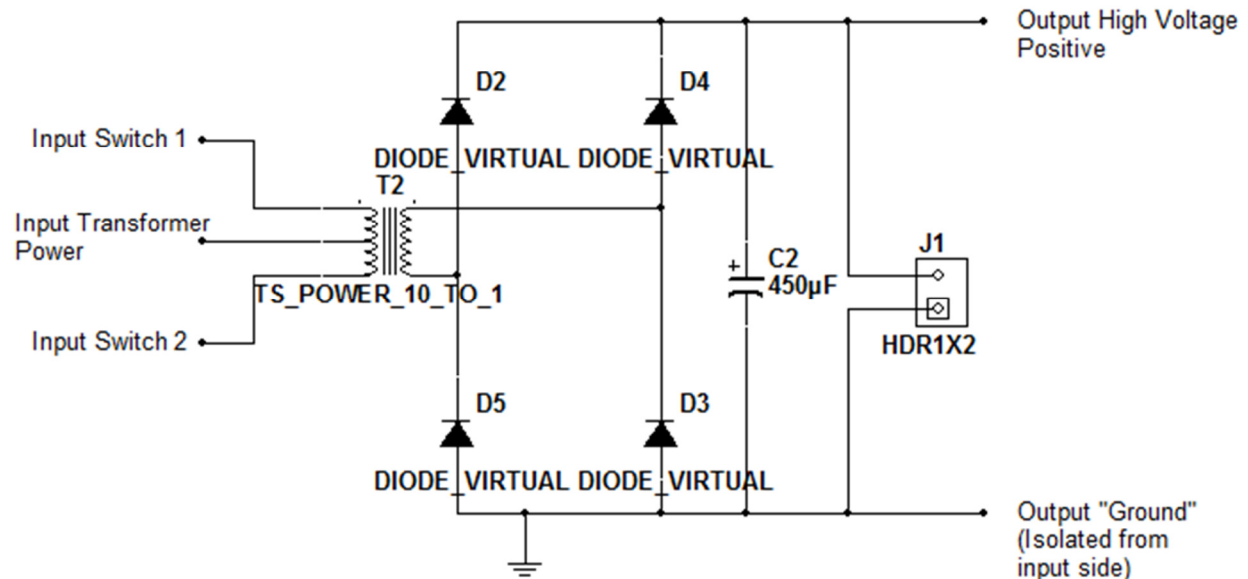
Output High Voltage Positive

D2

D4

Input Switch 1

DIODE_VIRTUAL DIODE_VIRTUAL

T2

Input Transformer Power

C2

450µF

J1

TS_POWER_10_TO_1

Input Switch 2

HDR1X2

D5

D3

DIODE_VIRTUAL DIODE_VIRTUAL

Output "Ground" (Isolated from input side)